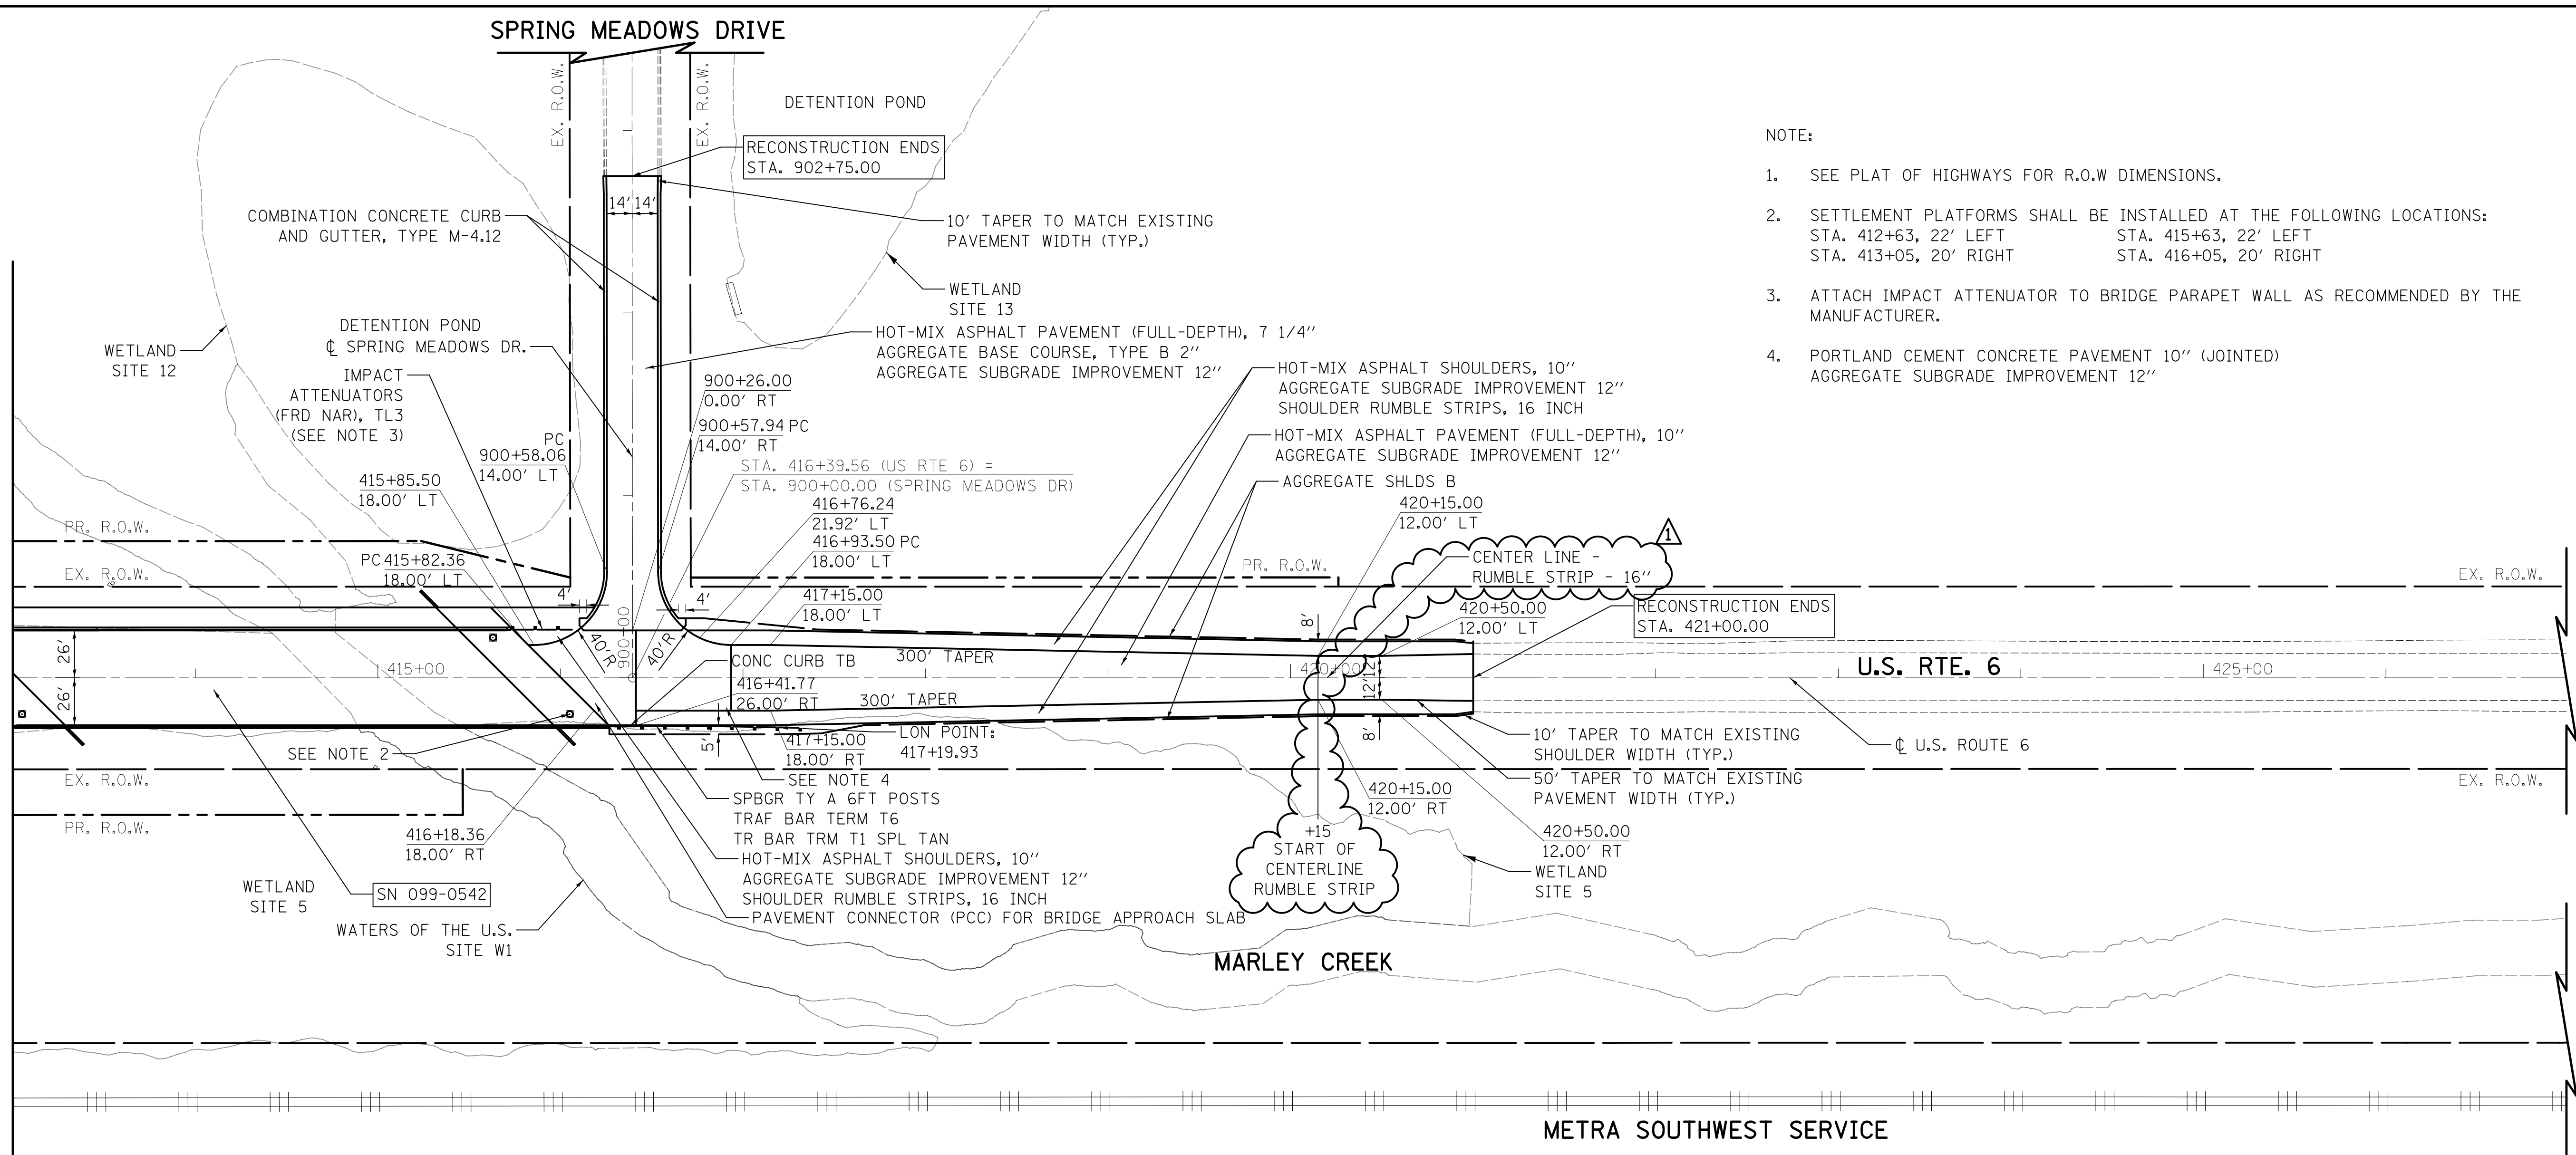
SPRING MEADOWS DRIVE

EX. R.O.W.

EX. R.O.W.

DETENTION POND

RECONSTRUCTION ENDS
STA. 902+75.00

14' 14'

COMBINATION CONCRETE CURB AND GUTTER, TYPE M-4.12

10' TAPER TO MATCH EXISTING PAVEMENT WIDTH (TYP.)

WETLAND SITE 13

DETENTION POND

℄ SPRING MEADOWS DR.

HOT-MIX ASPHALT PAVEMENT (FULL-DEPTH), 7 1/4"
AGGREGATE BASE COURSE, TYPE B 2"
AGGREGATE SUBGRADE IMPROVEMENT 12"

WETLAND SITE 12

IMPACT ATTENUATORS (FRD NAR), TL3 (SEE NOTE 3)

900+26.00
0.00' RT

900+57.94 PC
14.00' RT

PC
900+58.06
14.00' LT

HOT-MIX ASPHALT SHOULDERS, 10"
AGGREGATE SUBGRADE IMPROVEMENT 12"
SHOULDER RUMBLE STRIPS, 16 INCH

HOT-MIX ASPHALT PAVEMENT (FULL-DEPTH), 10"
AGGREGATE SUBGRADE IMPROVEMENT 12"

STA. 416+39.56 (US RTE 6) =
STA. 900+00.00 (SPRING MEADOWS DR)

AGGREGATE SHLDS B

415+85.50
18.00' LT

416+76.24
21.92' LT

416+93.50 PC
18.00' LT

420+15.00
12.00' LT

PR. R.O.W.

PC 415+82.36
18.00' LT

EX. R.O.W.

PR. R.O.W.

CENTER LINE - RUMBLE STRIP - 16"

1

417+15.00
18.00' LT

420+50.00
12.00' LT

RECONSTRUCTION ENDS
STA. 421+00.00

EX. R.O.W.

4'

4'

8'

40'R

40'R

900+00

26'

26'

415+00

CONC CURB TB

300' TAPER

420+00

12'

U.S. RTE. 6

425+00

416+41.77
26.00' RT

300' TAPER

LON POINT:
417+19.93

10' TAPER TO MATCH EXISTING SHOULDER WIDTH (TYP.)

℄ U.S. ROUTE 6

SEE NOTE 2

5'

417+15.00
18.00' RT

8'

SEE NOTE 4

50' TAPER TO MATCH EXISTING PAVEMENT WIDTH (TYP.)

EX. R.O.W.

EX. R.O.W.

SPBGR TY A 6FT POSTS
TRAF BAR TERM T6
TR BAR TRM T1 SPL TAN

420+15.00
12.00' RT

PR. R.O.W.

416+18.36
18.00' RT

HOT-MIX ASPHALT SHOULDERS, 10"
AGGREGATE SUBGRADE IMPROVEMENT 12"
SHOULDER RUMBLE STRIPS, 16 INCH

420+50.00
12.00' RT

+15
START OF CENTERLINE RUMBLE STRIP

WETLAND SITE 5

WETLAND SITE 5

SN 099-0542

PAVEMENT CONNECTOR (PCC) FOR BRIDGE APPROACH SLAB

WATERS OF THE U.S. SITE W1

MARLEY CREEK

METRA SOUTHWEST SERVICE

NOTE:

1. SEE PLAT OF HIGHWAYS FOR R.O.W DIMENSIONS.

2. SETTLEMENT PLATFORMS SHALL BE INSTALLED AT THE FOLLOWING LOCATIONS:
STA. 412+63, 22' LEFT STA. 415+63, 22' LEFT
STA. 413+05, 20' RIGHT STA. 416+05, 20' RIGHT

3. ATTACH IMPACT ATTENUATOR TO BRIDGE PARAPET WALL AS RECOMMENDED BY THE MANUFACTURER.

4. PORTLAND CEMENT CONCRETE PAVEMENT 10" (JOINTED)
AGGREGATE SUBGRADE IMPROVEMENT 12"